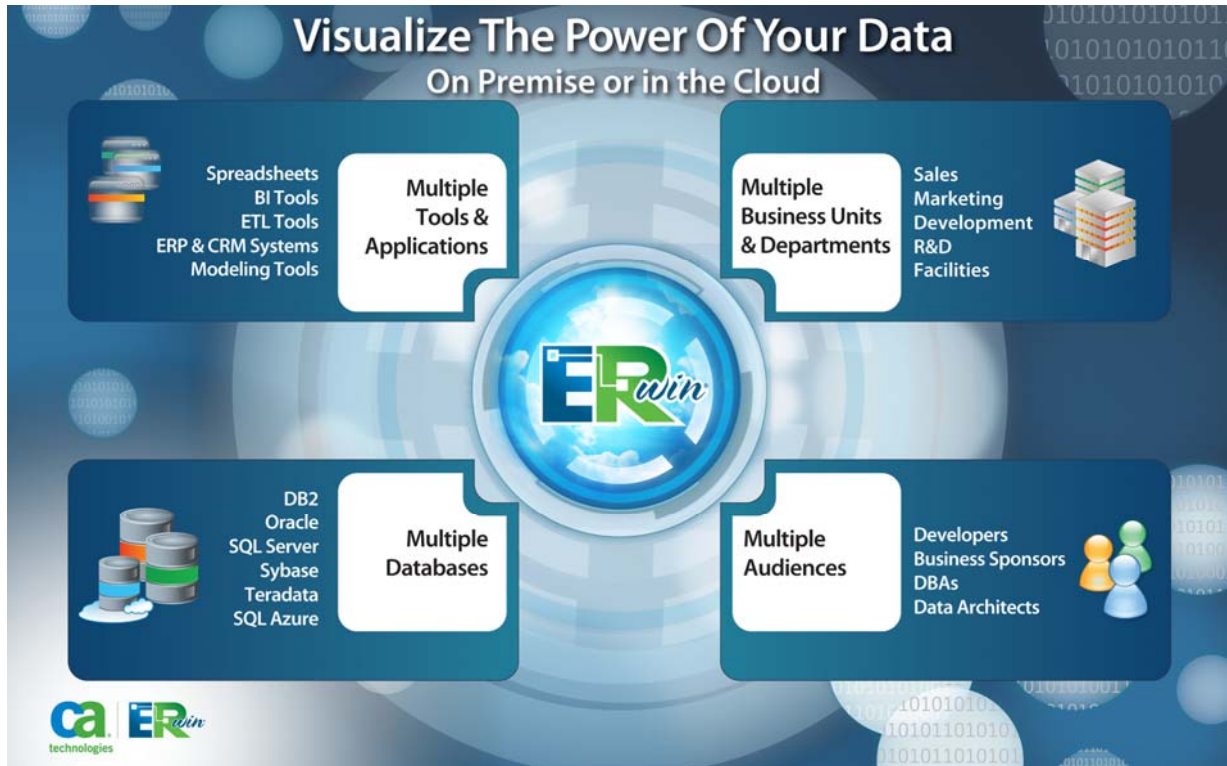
Visualize The Power Of Your Data
On Premise or in the Cloud

Spreadsheets
BI Tools
ETL Tools
ERP & CRM Systems
Modeling Tools

Multiple Tools & Applications

Multiple Business Units & Departments

Sales
Marketing
Development
R&D
Facilities

ERwin

DB2
Oracle
SQL Server
Sybase
Teradata
SQL Azure

Multiple Databases

Multiple Audiences

Developers
Business Sponsors
DBAs
Data Architects

ca technologies
ERwin